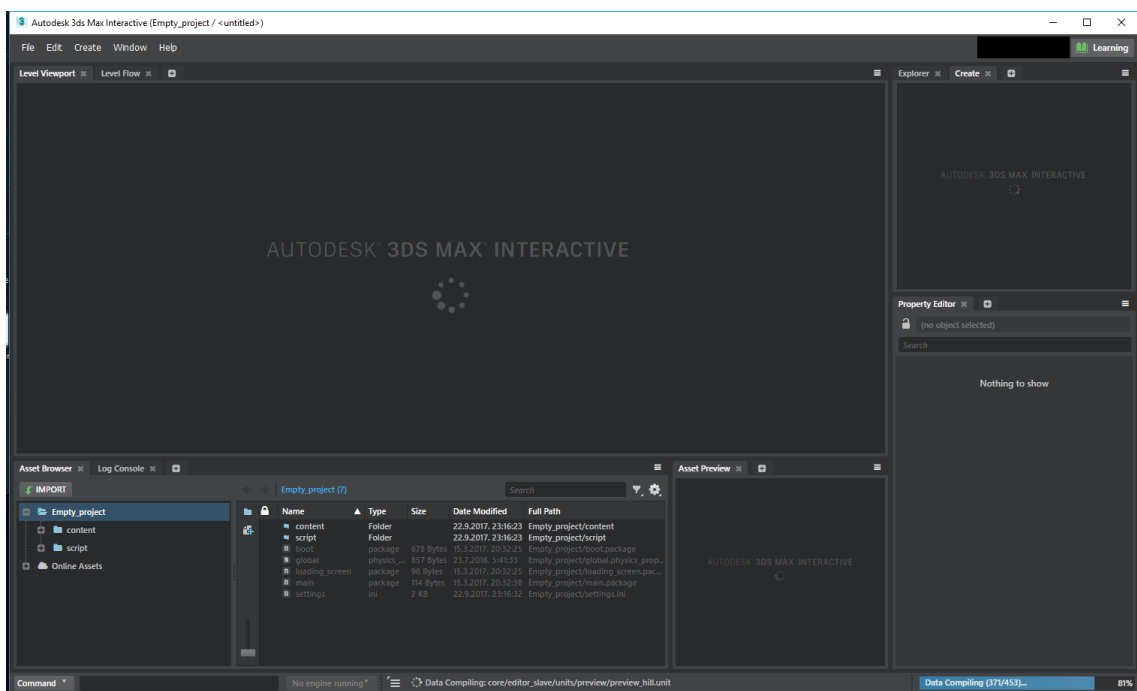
Autodesk 3ds Max Interactive (Empty_project / <untitled>)

File Edit Create Window Help

Learning

Level Viewport Level Flow

AUTODESK 3DS MAX INTERACTIVE

Explorer Create

AUTODESK 3DS MAX INTERACTIVE

Property Editor

(no object selected)

Search

Nothing to show

Asset Browser Log Console

IMPORT

Empty_project
content
script
Online Assets

Empty_project (7)

Search

| Name | Type | Size | Date Modified | Full Path |
|---|---|---|---|---|
| content | Folder | | 22.9.2017. 23:16:23 | Empty_project/content |
| script | Folder | | 22.9.2017. 23:16:23 | Empty_project/script |
| boot | package | 678 Bytes | 15.3.2017. 20:32:25 | Empty_project/boot.package |
| global | physics_... | 857 Bytes | 23.7.2016. 5:41:33 | Empty_project/global.physics_prop... |
| loading_screen | package | 98 Bytes | 15.3.2017. 20:32:25 | Empty_project/loading_screen.pac... |
| main | package | 114 Bytes | 15.3.2017. 20:32:38 | Empty_project/main.package |
| settings | ini | 2 KB | 22.9.2017. 23:16:32 | Empty_project/settings.ini |

Asset Preview

AUTODESK 3DS MAX INTERACTIVE

Command

No engine running

Data Compiling: core/editor_slave/units/preview/preview_hill.unit

Data Compiling (371/453)...

81%